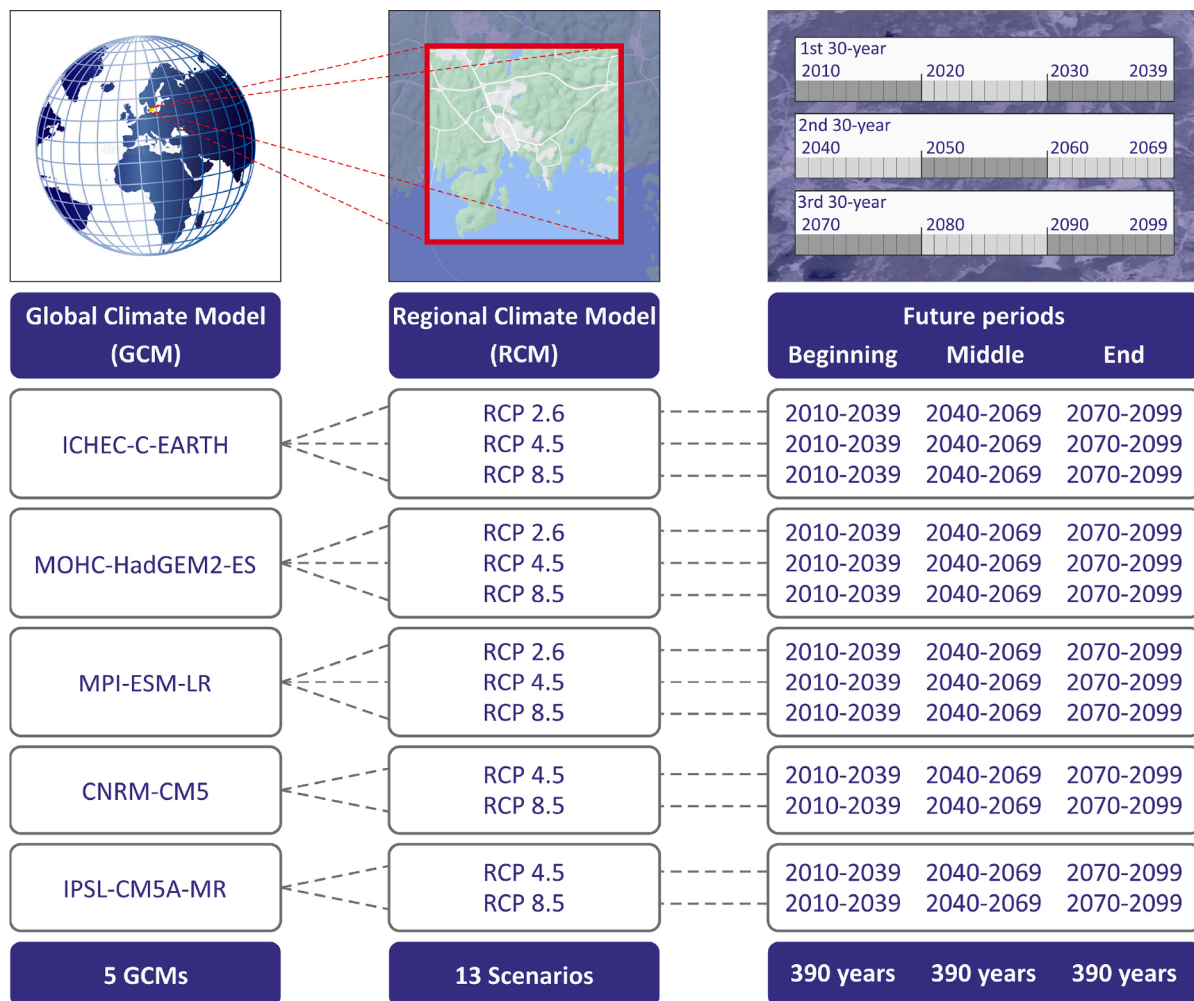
1st 30-year
2010 2020 2030 2039

2nd 30-year
2040 2050 2060 2069

3rd 30-year
2070 2080 2090 2099

Global Climate Model (GCM)

Regional Climate Model (RCM)

Future periods
Beginning Middle End

ICHEC-C-EARTH

RCP 2.6
RCP 4.5
RCP 8.5

2010-2039 2040-2069 2070-2099
2010-2039 2040-2069 2070-2099
2010-2039 2040-2069 2070-2099

MOHC-HadGEM2-ES

RCP 2.6
RCP 4.5
RCP 8.5

2010-2039 2040-2069 2070-2099
2010-2039 2040-2069 2070-2099
2010-2039 2040-2069 2070-2099

MPI-ESM-LR

RCP 2.6
RCP 4.5
RCP 8.5

2010-2039 2040-2069 2070-2099
2010-2039 2040-2069 2070-2099
2010-2039 2040-2069 2070-2099

CNRM-CM5

RCP 4.5
RCP 8.5

2010-2039 2040-2069 2070-2099
2010-2039 2040-2069 2070-2099

IPSL-CM5A-MR

RCP 4.5
RCP 8.5

2010-2039 2040-2069 2070-2099
2010-2039 2040-2069 2070-2099

5 GCMs

13 Scenarios

390 years 390 years 390 years